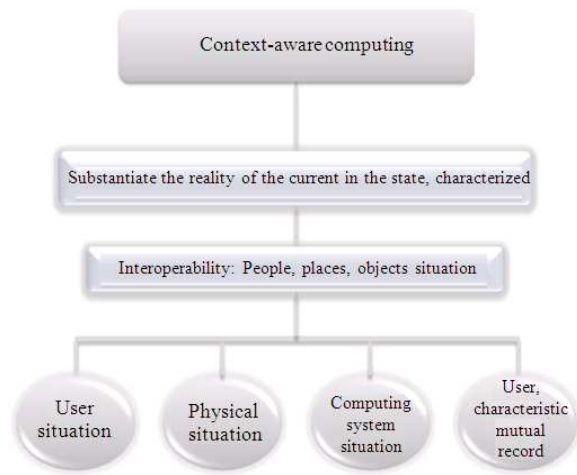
Context-aware computing

Substantiate the reality of the current in the state, characterized

Interoperability: People, places, objects situation

User situation

Physical situation

Computing system situation

User, characteristic mutual record